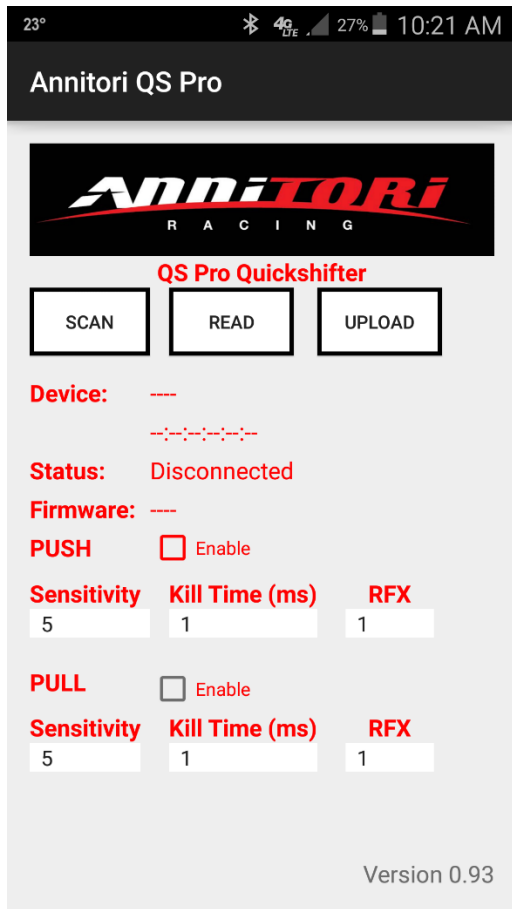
23° 4G LTE 27% 10:21 AM

Annitori QS Pro

ANNITORI
RACING

QS Pro Quickshifter

SCAN READ UPLOAD

Device: ----

--:--:--:--:--:--

Status: Disconnected

Firmware: ----

PUSH Enable

| Sensitivity | Kill Time (ms) | RFX |
|---|---|---|
| 5 | 1 | 1 |

PULL Enable

| Sensitivity | Kill Time (ms) | RFX |
|---|---|---|
| 5 | 1 | 1 |

Version 0.93